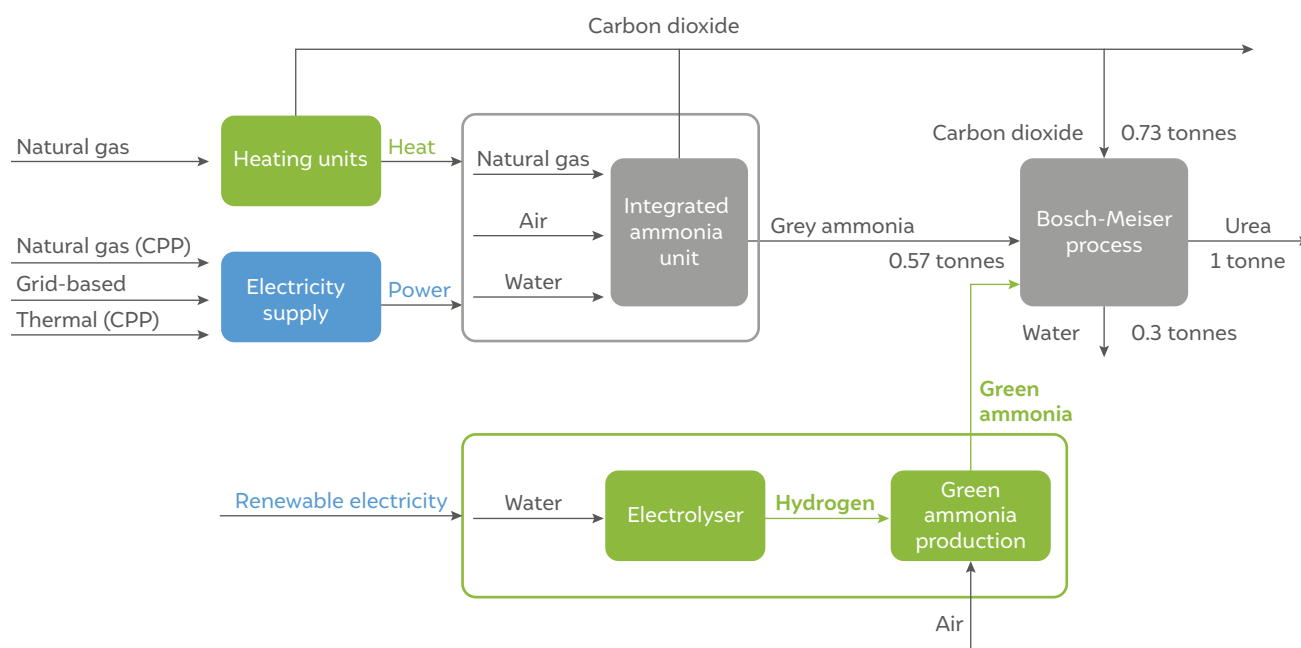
Carbon dioxide

Natural gas
Heating units
Heat

Natural gas (CPP)
Grid-based
Thermal (CPP)
Electricity supply
Power

Natural gas
Air
Water
Integrated ammonia unit

Grey ammonia
0.57 tonnes

Carbon dioxide
0.73 tonnes
Bosch-Meiser process
Urea
1 tonne
Water
0.3 tonnes

Green ammonia

Renewable electricity
Water
Electrolyser
Hydrogen
Green ammonia production
Air